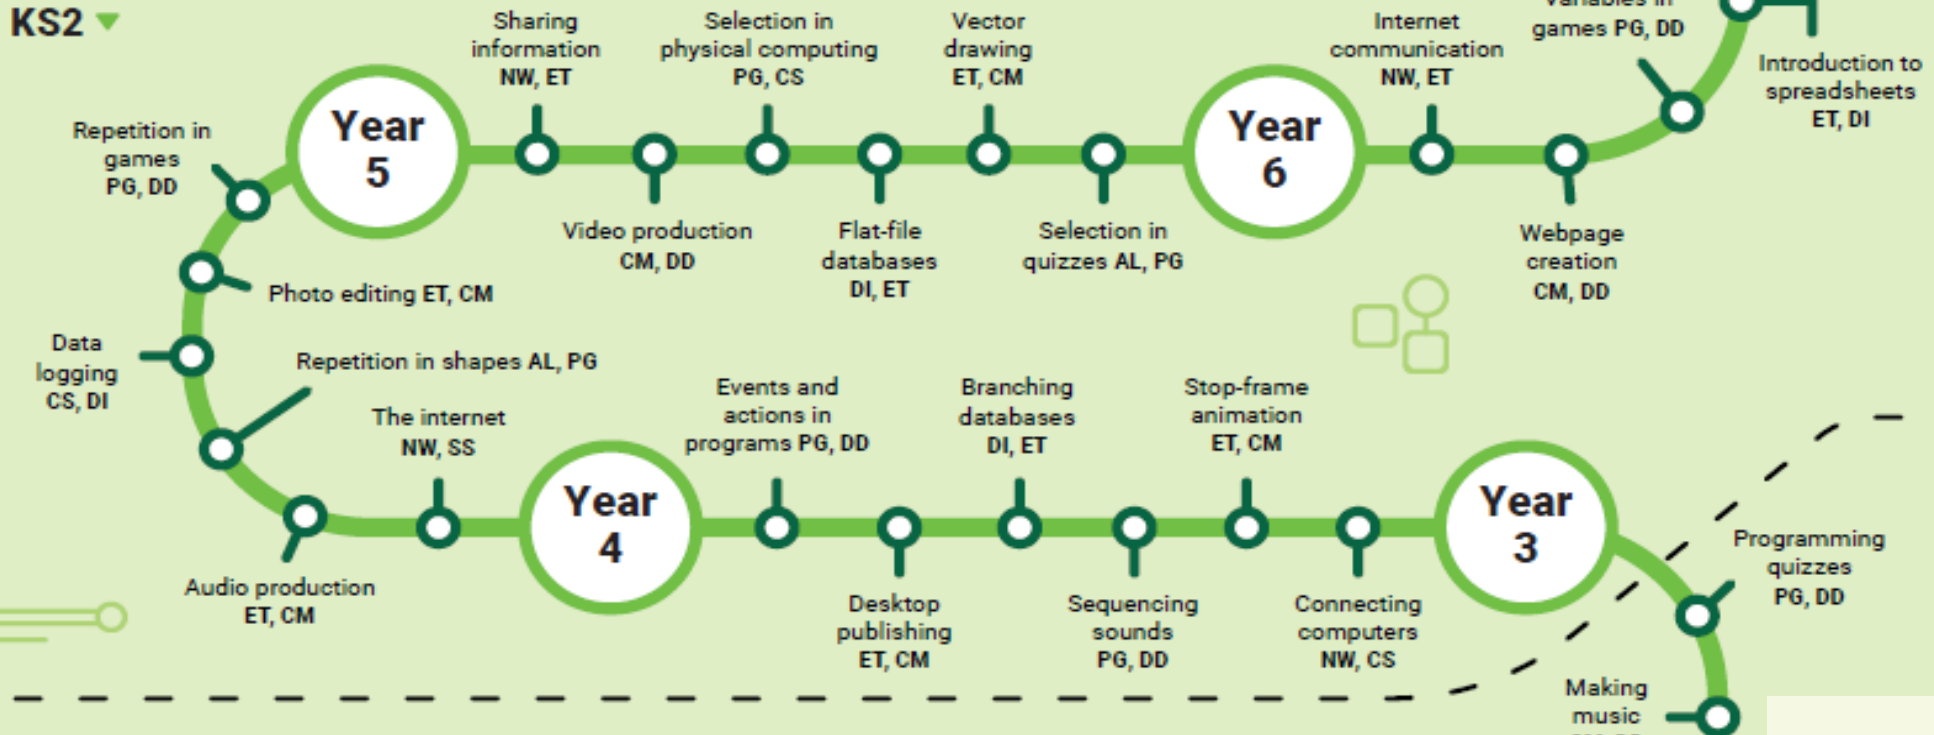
KS2

Year 5

Repetition in games PG, DD

Sharing information NW, ET

Video production CM, DD

Selection in physical computing PG, CS

Flat-file databases DI, ET

Vector drawing ET, CM

Selection in quizzes AL, PG

Year 6

Internet communication NW, ET

Webpage creation CM, DD

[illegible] games PG, DD

Introduction to spreadsheets ET, DI

Photo editing ET, CM

Data logging CS, DI

Repetition in shapes AL, PG

The internet NW, SS

Audio production ET, CM

Year 4

Events and actions in programs PG, DD

Desktop publishing ET, CM

Branching databases DI, ET

Sequencing sounds PG, DD

Stop-frame animation ET, CM

Connecting computers NW, CS

Year 3

Programming quizzes PG, DD

Making music